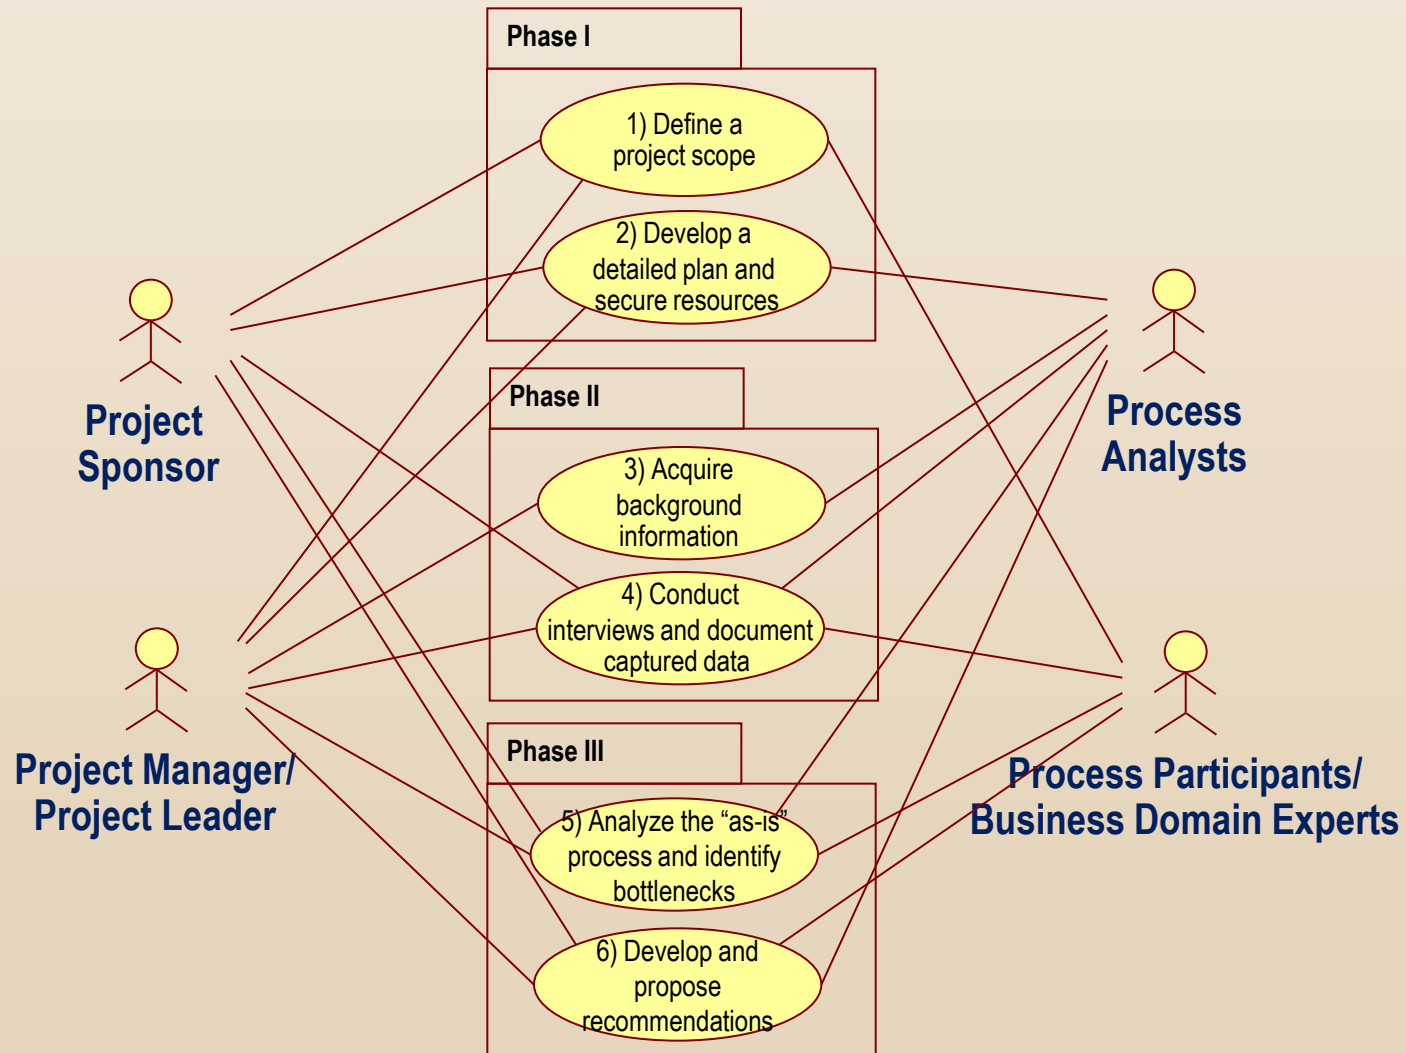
Phase I

1) Define a project scope

2) Develop a detailed plan and secure resources

Phase II

3) Acquire background information

4) Conduct interviews and document captured data

Phase III

5) Analyze the “as-is” process and identify bottlenecks

6) Develop and propose recommendations

Project Sponsor

Project Manager/ Project Leader

Process Analysts

Process Participants/ Business Domain Experts